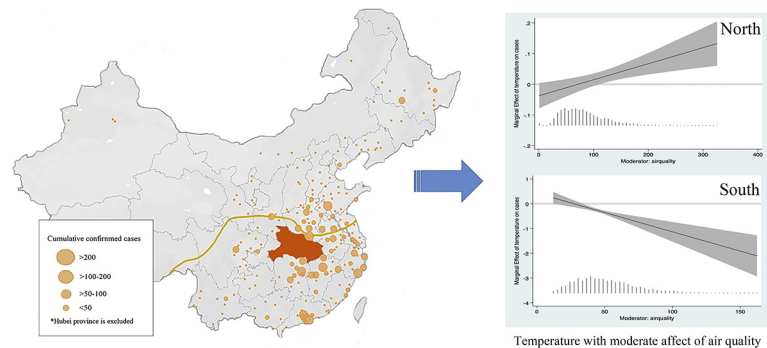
Cumulative confirmed cases
>200
>100-200
>50-100
<50
*Hubei province is excluded

North
Marginal Effect of temperature on cases
.2
.1
0
-.1
-.2
0
100
200
300
400
Moderator: airquality

South
Marginal Effect of temperature on cases
1
0
-1
-2
-3
0
50
100
150
Moderator: airquality

Temperature with moderate affect of air quality